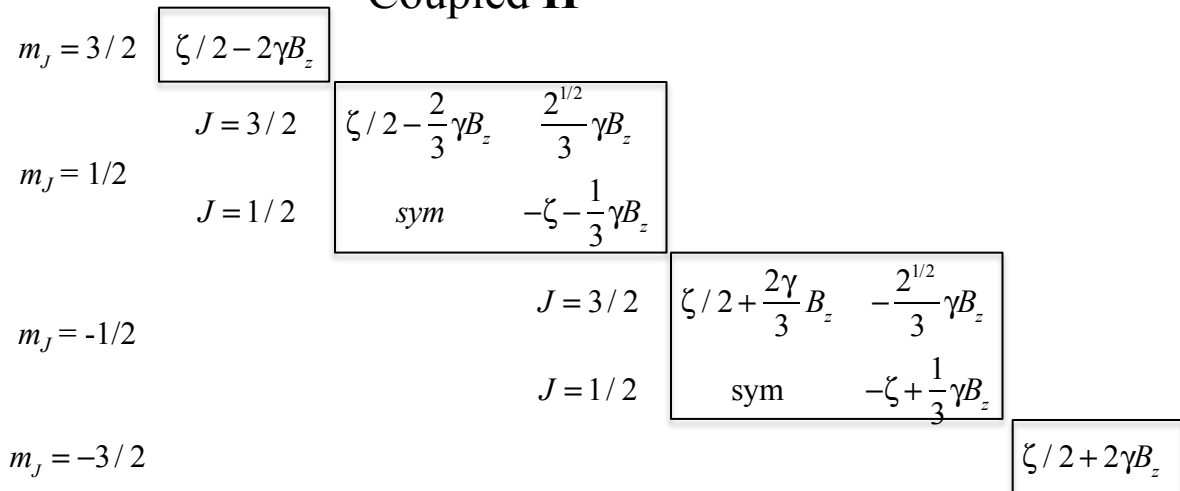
Coupled **H**

$m_J = 3/2$ $\zeta/2 - 2\gamma B_z$

$m_J = 1/2$

$J = 3/2$ $\zeta/2 - \frac{2}{3}\gamma B_z$ $\frac{2^{1/2}}{3}\gamma B_z$

$J = 1/2$ $sym$ $-\zeta - \frac{1}{3}\gamma B_z$

$m_J = -1/2$

$J = 3/2$ $\zeta/2 + \frac{2\gamma}{3} B_z$ $-\frac{2^{1/2}}{3}\gamma B_z$

$J = 1/2$ sym $-\zeta + \frac{1}{3}\gamma B_z$

$m_J = -3/2$ $\zeta/2 + 2\gamma B_z$